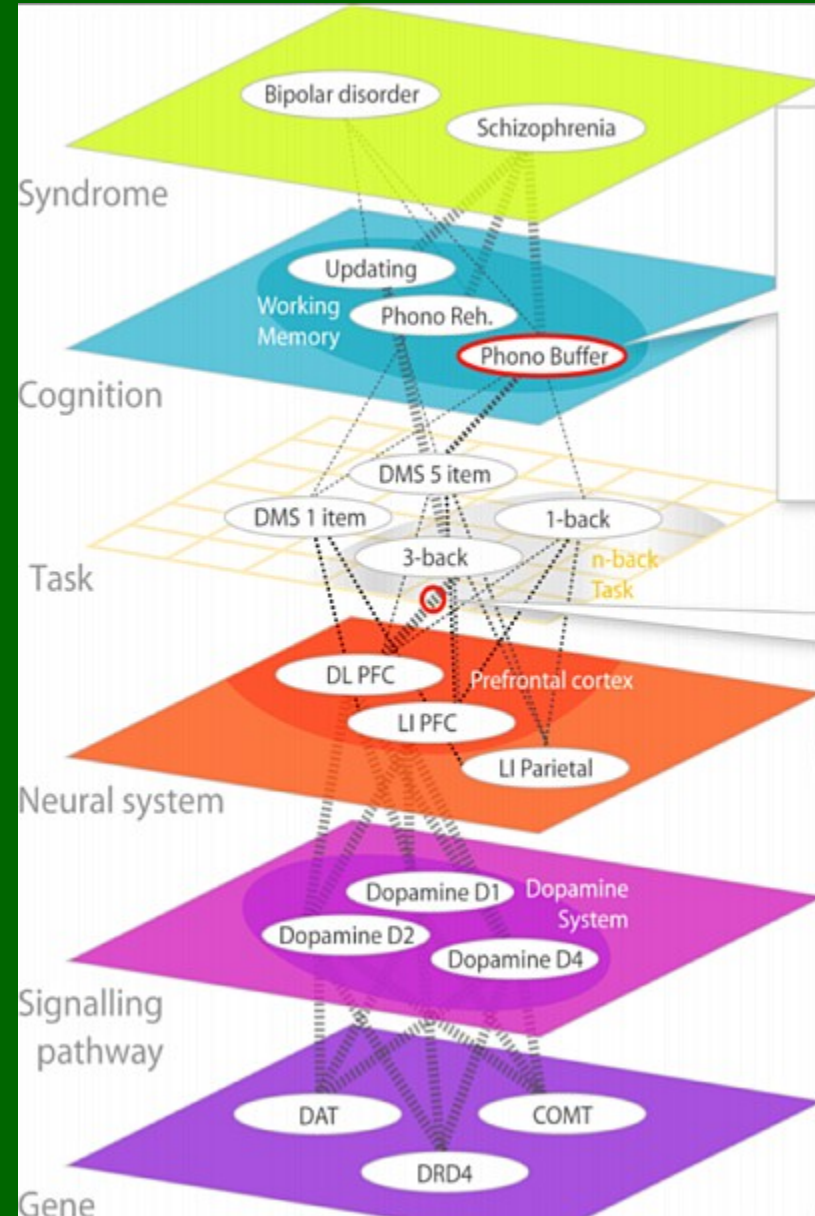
Bipolar disorder
Schizophrenia
Syndrome

Updating
Working Memory
Phono Reh.
Phono Buffer
Cognition

DMS 5 item
DMS 1 item
1-back
3-back
n-back Task
Task

DL PFC
Prefrontal cortex
LI PFC
LI Parietal
Neural system

Dopamine D1
Dopamine System
Dopamine D2
Dopamine D4
Signalling pathway

DAT
COMT
DRD4
Gene